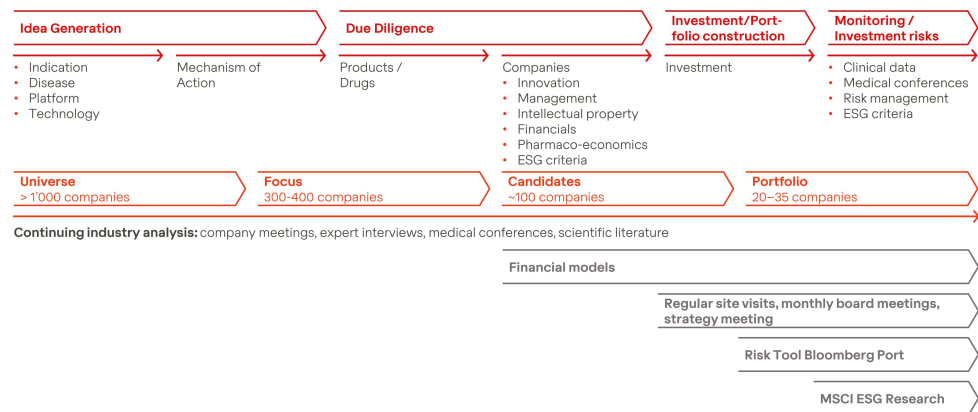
Idea Generation

Due Diligence

Investment/Portfolio construction

Monitoring / Investment risks

- Indication
- Disease
- Platform
- Technology

Mechanism of Action

Products / Drugs

Companies
- Innovation
- Management
- Intellectual property
- Financials
- Pharmaco-economics
- ESG criteria

Investment

- Clinical data
- Medical conferences
- Risk management
- ESG criteria

Universe
> 1'000 companies

Focus
300-400 companies

Candidates
~100 companies

Portfolio
20–35 companies

**Continuing industry analysis:** company meetings, expert interviews, medical conferences, scientific literature

Financial models

Regular site visits, monthly board meetings, strategy meeting

Risk Tool Bloomberg Port

MSCI ESG Research